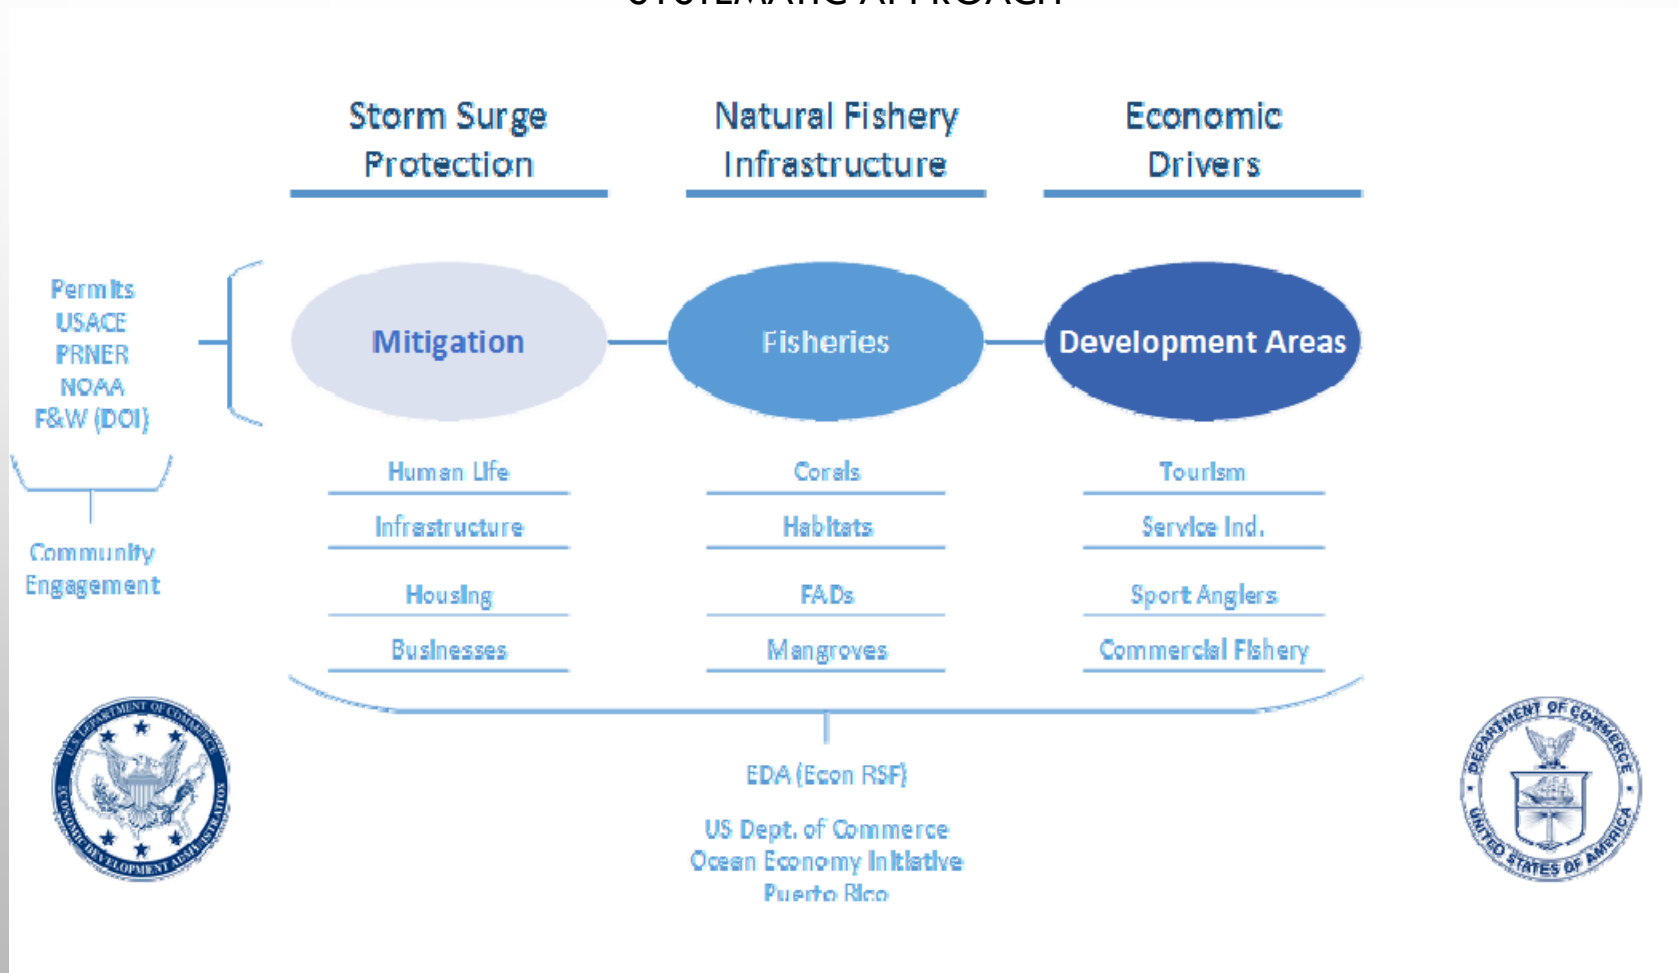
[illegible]

Storm Surge Protection

Natural Fishery Infrastructure

Economic Drivers

Permits
USACE
PRNER
NOAA
F&W (DOI)

Community Engagement

Mitigation

Fisheries

Development Areas

Human Life

Infrastructure

Housing

Businesses

Corals

Habitats

FADs

Mangroves

Tourism

Service Ind.

Sport Anglers

Commercial Fishery

EDA (Econ RSF)

US Dept. of Commerce
Ocean Economy Initiative
Puerto Rico

U.S. DEPARTMENT OF COMMERCE ECONOMIC DEVELOPMENT ADMINISTRATION

DEPARTMENT OF COMMERCE UNITED STATES OF AMERICA